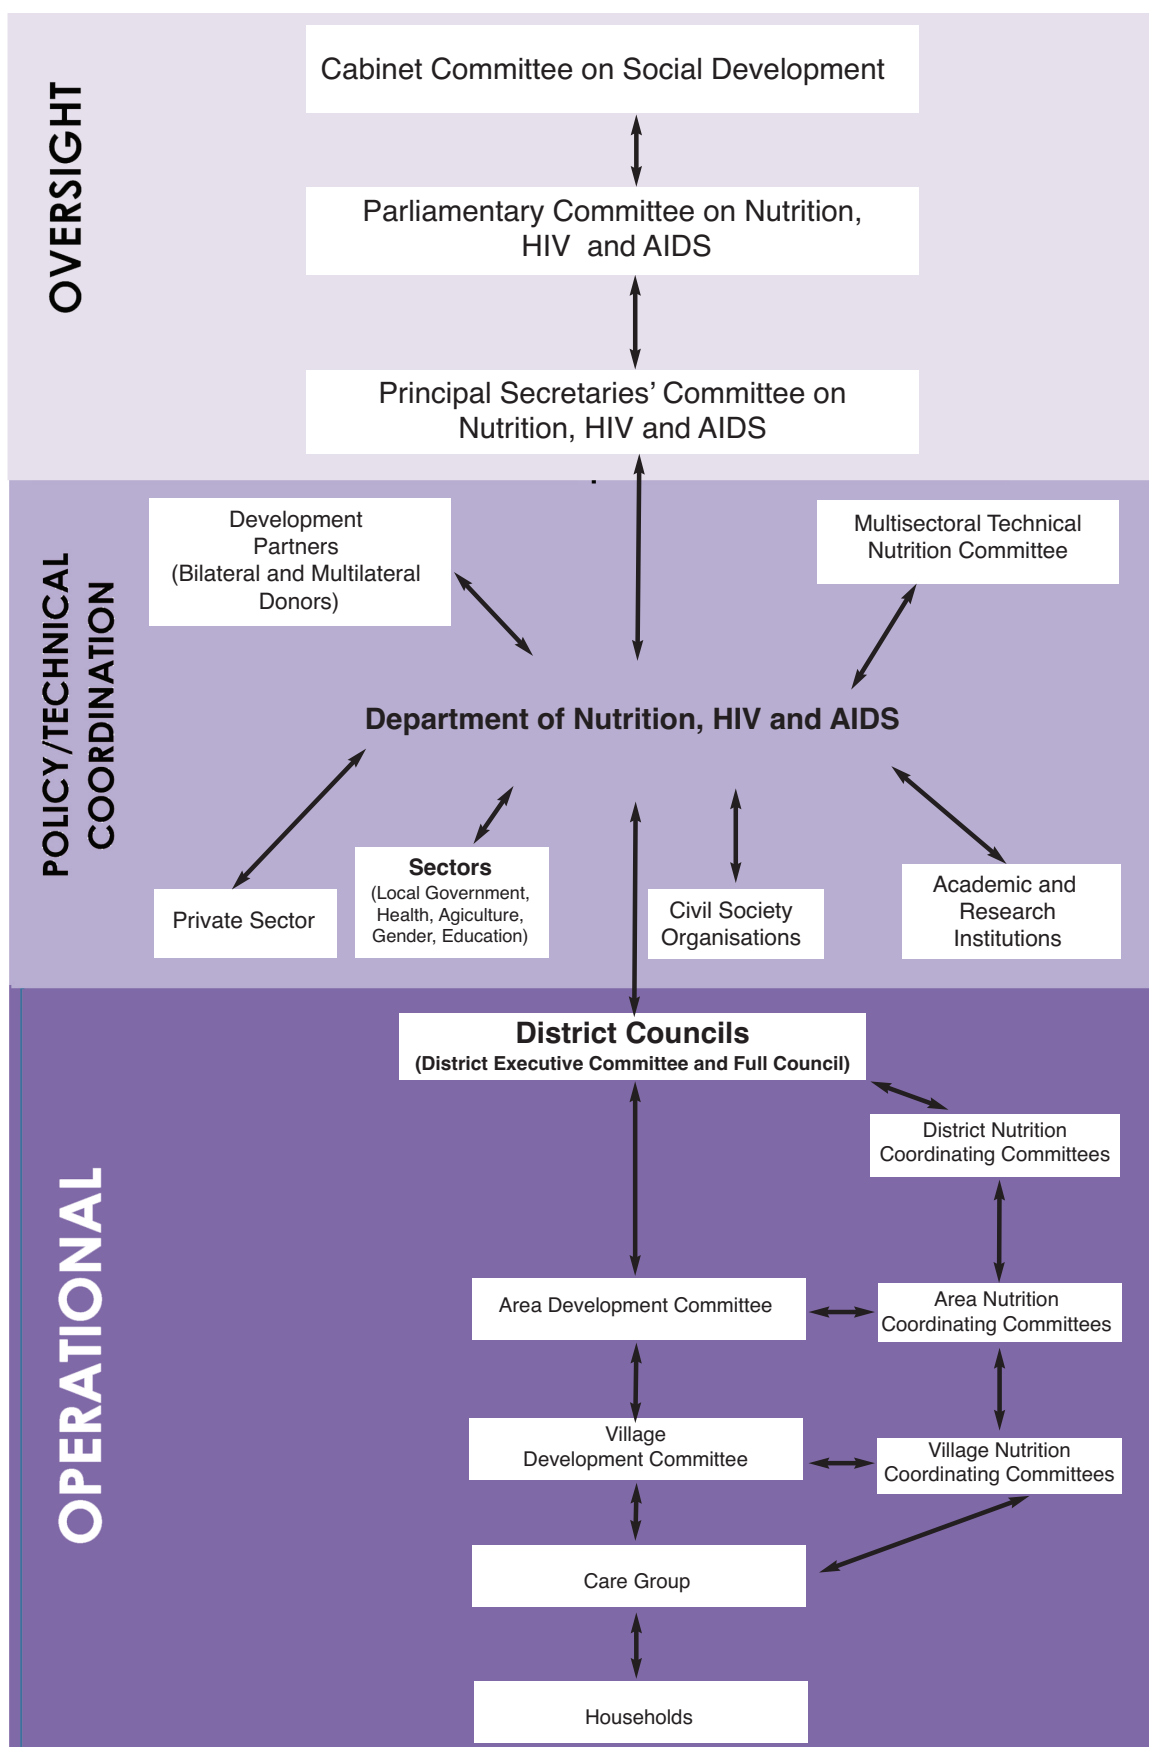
OVERSIGHT

Cabinet Committee on Social Development

Parliamentary Committee on Nutrition, HIV and AIDS

Principal Secretaries' Committee on Nutrition, HIV and AIDS

POLICY/TECHNICAL COORDINATION

Development Partners (Bilateral and Multilateral Donors)

Multisectoral Technical Nutrition Committee

Department of Nutrition, HIV and AIDS

Private Sector

Sectors
(Local Government, Health, Agiculture, Gender, Education)

Civil Society Organisations

Academic and Research Institutions

OPERATIONAL

District Councils
(District Executive Committee and Full Council)

District Nutrition Coordinating Committees

Area Development Committee

Area Nutrition Coordinating Committees

Village Development Committee

Village Nutrition Coordinating Committees

Care Group

Households